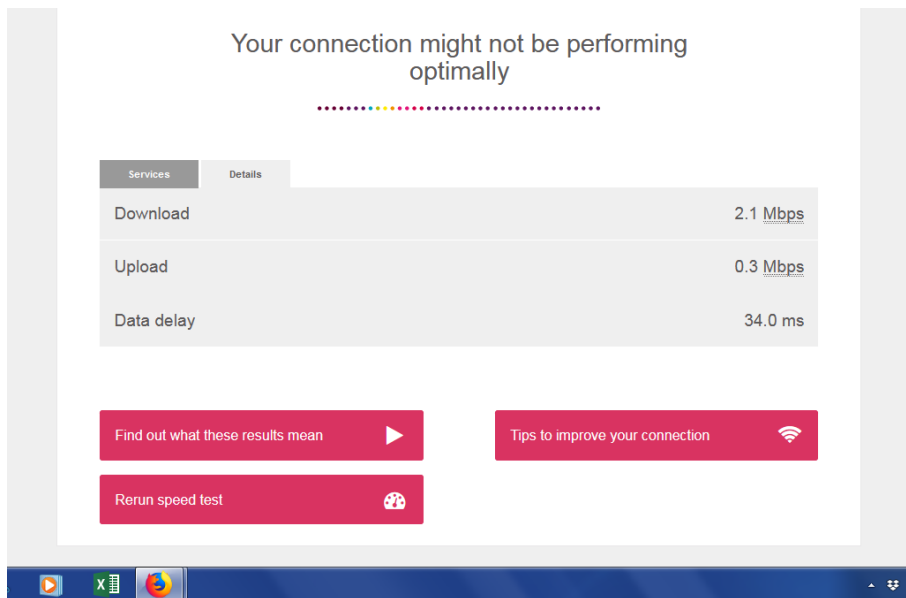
Your connection might not be performing optimally

Services
Details

| | |
|---|---|
| Download | 2.1 Mbps |
| Upload | 0.3 Mbps |
| Data delay | 34.0 ms |

Find out what these results mean

Tips to improve your connection

Rerun speed test